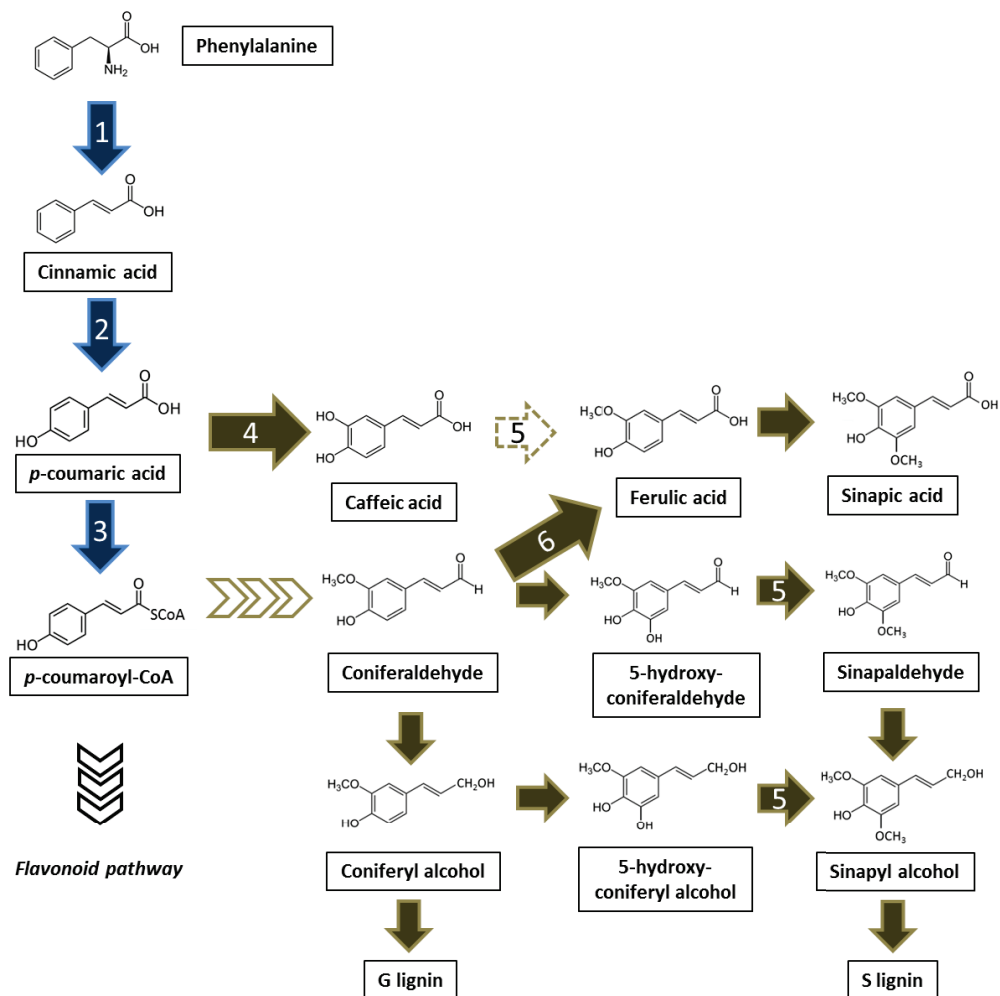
O
OH
NH$_2$
Phenylalanine

1

O
OH
Cinnamic acid

2

O
OH
HO
*p*-coumaric acid

4

HO
O
OH
HO
Caffeic acid

5

H$_3$CO
O
OH
HO
Ferulic acid

H$_3$CO
O
OH
HO
OCH$_3$
Sinapic acid

3

O
SCoA
HO
*p*-coumaroyl-CoA

6

H$_3$CO
O
H
HO
Coniferaldehyde

H$_3$CO
O
H
HO
OH
5-hydroxy-coniferaldehyde

5

H$_3$CO
O
H
HO
OCH$_3$
Sinapaldehyde

*Flavonoid pathway*

H$_3$CO
CH$_2$OH
HO
Coniferyl alcohol

H$_3$CO
CH$_2$OH
HO
OH
5-hydroxy-coniferyl alcohol

5

H$_3$CO
CH$_2$OH
HO
OCH$_3$
Sinapyl alcohol

G lignin

S lignin